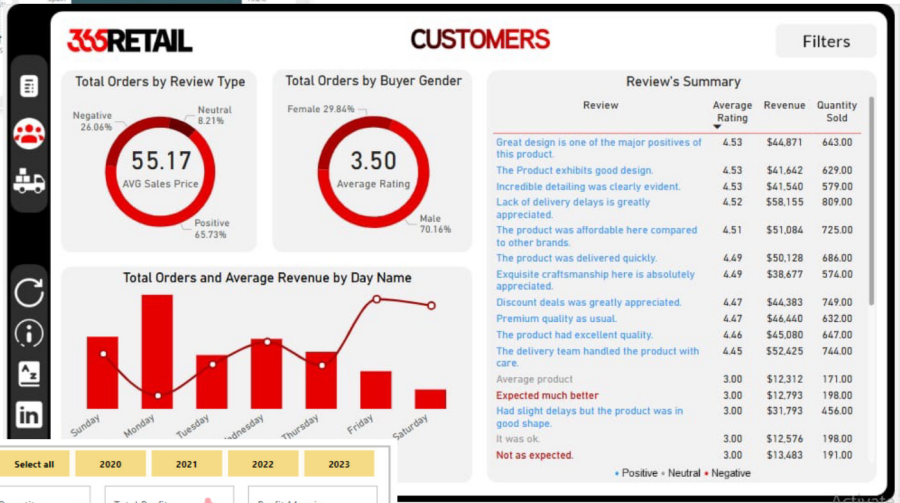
365RETAIL

CUSTOMERS

Filters

Total Orders by Review Type

Negative 26.06%

Neutral 8.21%

55.17

AVG Sales Price

Positive 65.73%

Total Orders by Buyer Gender

Female 29.84%

3.50

Average Rating

Male 70.16%

Total Orders and Average Revenue by Day Name

Sunday

Monday

Tuesday

Wednesday

Thursday

Friday

Saturday

Review's Summary

| Review | Average Rating | Revenue | Quantity Sold |
|---|---|---|---|
| Great design is one of the major positives of this product. | 4.53 | $44,871 | 643.00 |
| The Product exhibits good design. | 4.53 | $41,642 | 629.00 |
| Incredible detailing was clearly evident. | 4.53 | $41,540 | 579.00 |
| Lack of delivery delays is greatly appreciated. | 4.52 | $58,155 | 809.00 |
| The product was affordable here compared to other brands. | 4.51 | $51,084 | 725.00 |
| The product was delivered quickly. | 4.49 | $50,128 | 686.00 |
| Exquisite craftsmanship here is absolutely appreciated. | 4.49 | $38,677 | 574.00 |
| Discount deals was greatly appreciated. | 4.47 | $44,383 | 749.00 |
| Premium quality as usual. | 4.47 | $46,440 | 632.00 |
| The product had excellent quality. | 4.46 | $45,080 | 647.00 |
| The delivery team handled the product with care. | 4.45 | $52,425 | 744.00 |
| Average product | 3.00 | $12,312 | 171.00 |
| Expected much better | 3.00 | $12,793 | 198.00 |
| Had slight delays but the product was in good shape. | 3.00 | $31,793 | 456.00 |
| It was ok. | 3.00 | $12,576 | 198.00 |
| Not as expected. | 3.00 | $13,483 | 191.00 |

• Positive • Neutral • Negative

Select all

2020

2021

2022

2023